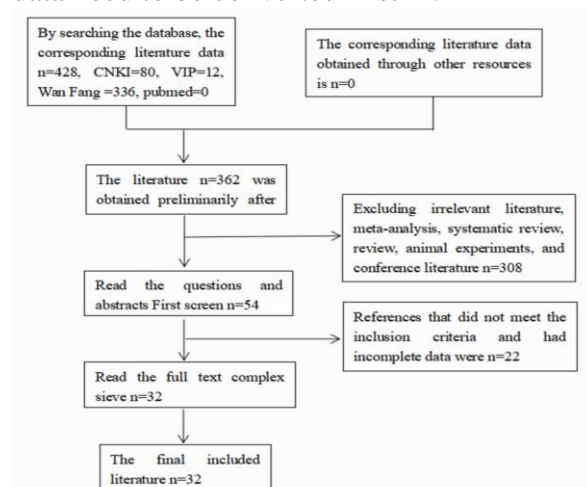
By searching the database, the corresponding literature data n=428, CNKI=80, VIP=12, Wan Fang =336, pubmed=0

The corresponding literature data obtained through other resources is n=0

The literature n=362 was obtained preliminarily after

Excluding irrelevant literature, meta-analysis, systematic review, review, animal experiments, and conference literature n=308

Read the questions and abstracts First screen n=54

References that did not meet the inclusion criteria and had incomplete data were n=22

Read the full text complex sieve n=32

The final included literature n=32